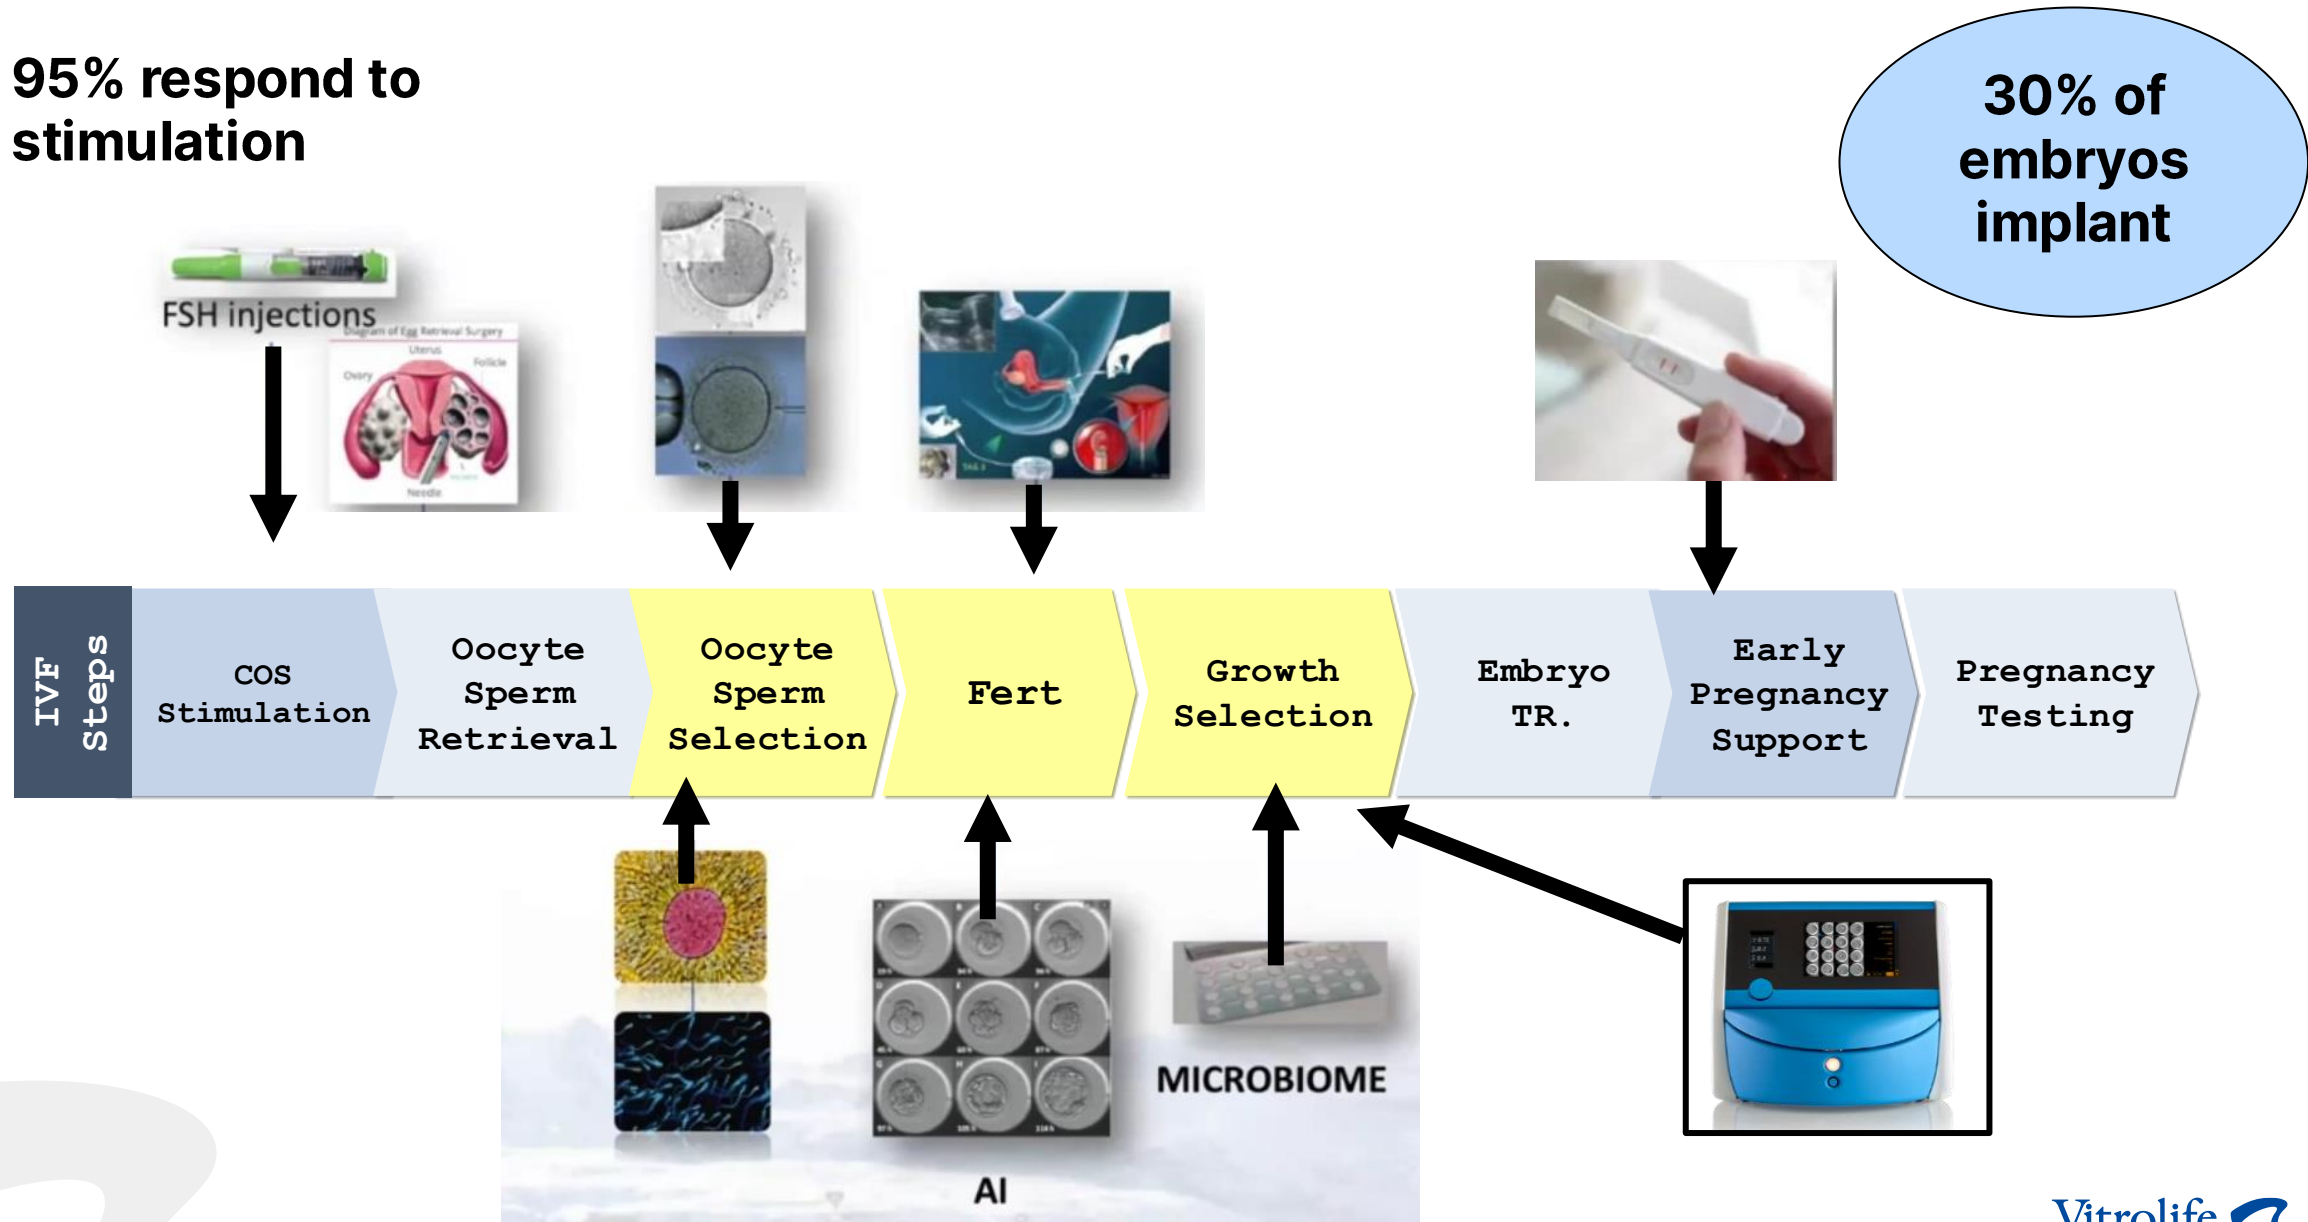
95% respond to stimulation

30% of embryos implant

FSH injections

Diagram of Egg Retrieval Surgery
Uterus
Ovary
Follicle
Needle

IVF Steps

COS Stimulation

Oocyte Sperm Retrieval

Oocyte Sperm Selection

Fert

Growth Selection

Embryo TR.

Early Pregnancy Support

Pregnancy Testing

MICROBIOME

AI

Vitrolife